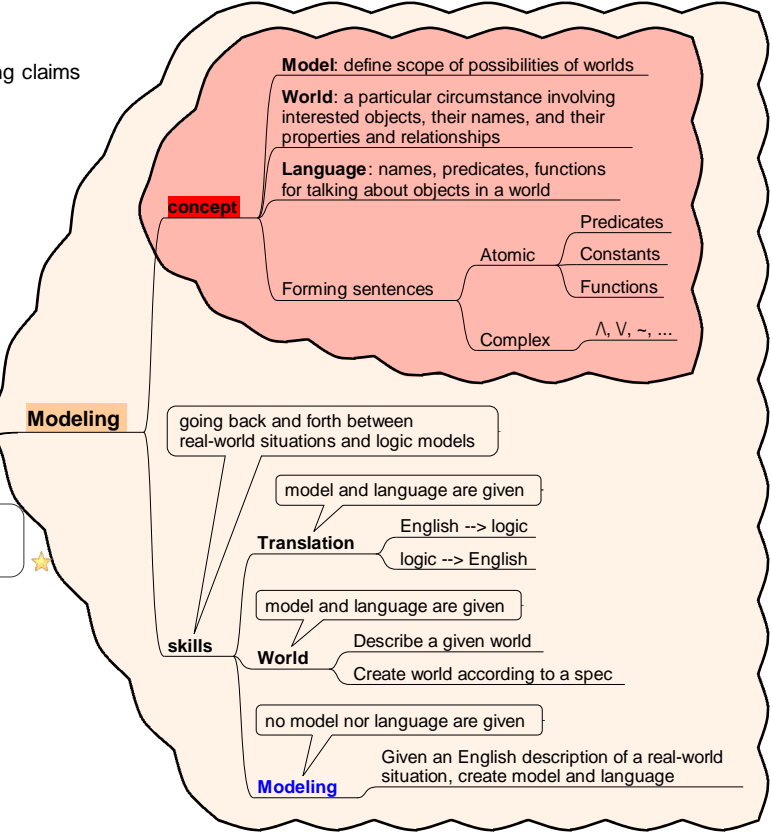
g claims

Model: define scope of possibilities of worlds

World: a particular circumstance involving interested objects, their names, and their properties and relationships

Language: names, predicates, functions for talking about objects in a world

concept

Predicates

Atomic

Constants

Forming sentences

Functions

Complex

$\wedge$, $\vee$, ~, ...

Modeling

going back and forth between real-world situations and logic models

model and language are given

English --> logic

Translation

logic --> English

model and language are given

Describe a given world

skills

World

Create world according to a spec

no model nor language are given

Given an English description of a real-world situation, create model and language

Modeling